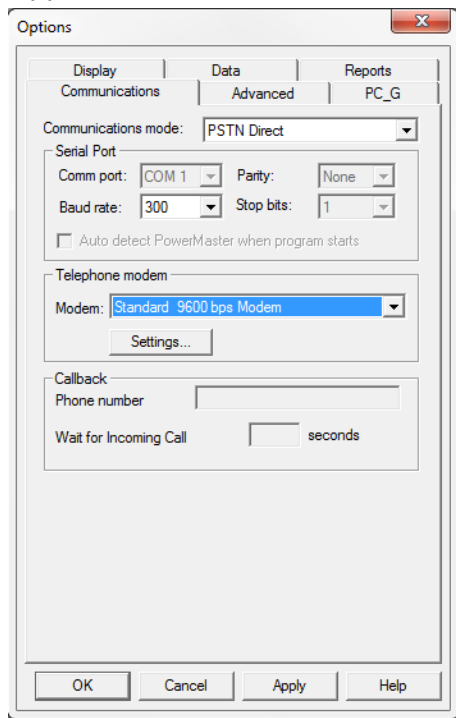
Options

Display
Data
Reports
Communications
Advanced
PC_G

Communications mode: PSTN Direct

Serial Port
Comm port: COM 1
Parity: None
Baud rate: 300
Stop bits: 1
Auto detect PowerMaster when program starts

Telephone modem
Modem: Standard 9600 bps Modem
Settings...

Callback
Phone number
Wait for Incoming Call
seconds

OK
Cancel
Apply
Help